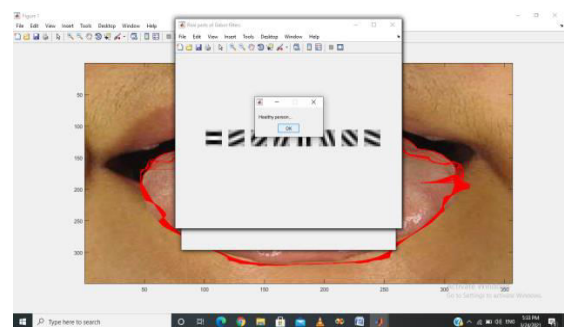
Figure 1
File Edit View Insert Tools Desktop Window Help

Real parts of Gabor filters
File Edit View Insert Tools Desktop Window Help

Healthy person...
OK

50
100
150
200
250
300

50 100 150 200 250 300 350

Activate Windows
Go to Settings to activate Windows.

Type here to search

5:03 PM
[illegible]